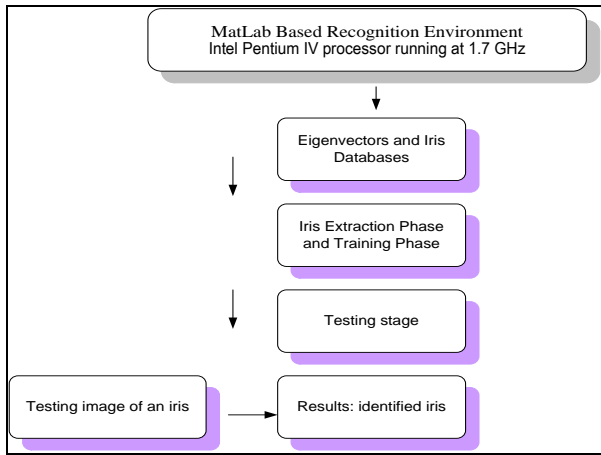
MatLab Based Recognition Environment
Intel Pentium IV processor running at 1.7 GHz

Eigenvectors and Iris Databases

Iris Extraction Phase and Training Phase

Testing stage

Testing image of an iris

Results: identified iris